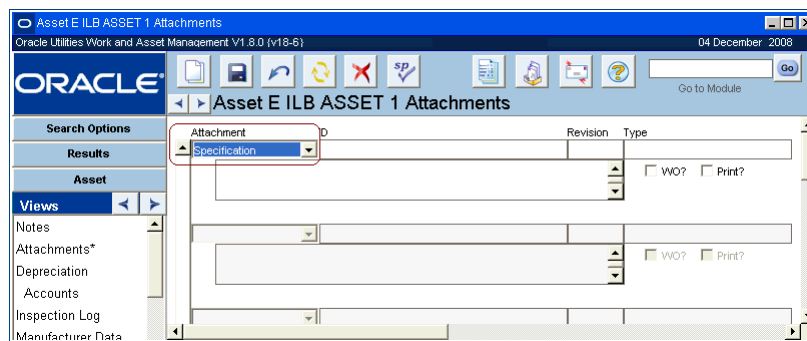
Asset E ILB ASSET 1 Attachments

Oracle Utilities Work and Asset Management V1.8.0 (v18-6)

04 December 2008

ORACLE

Go

Go to Module

Asset E ILB ASSET 1 Attachments

Search Options

Results

Asset

Views

Notes

Attachments*

Depreciation

Accounts

Inspection Log

Manufacturer Data

Attachment

ID

Revision

Type

Specification

WO?

Print?

WO?

Print?